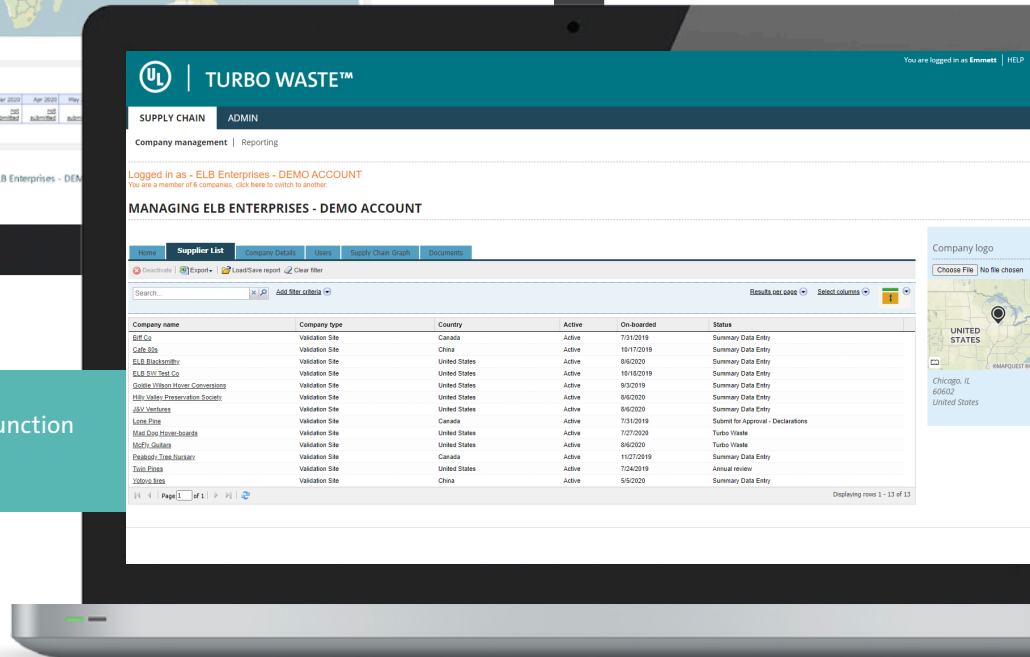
ar 2020 | Apr 2020 | May
not submitted | not submitted | sub

B Enterprises - DEM

unction

UL | TURBO WASTE™

You are logged in as Emmett | HELP

SUPPLY CHAIN | ADMIN

Company management | Reporting

Logged in as - ELB Enterprises - DEMO ACCOUNT
You are a member of 6 companies, click here to switch to another.

MANAGING ELB ENTERPRISES - DEMO ACCOUNT

Home | Supplier List | Company Details | Users | Supply Chain Graph | Documents

Deactivate | Export | Load/Save report | Clear filter

Search...

Add filter criteria

Results per page | Select columns

| Company name | Company type | Country | Active | On-boarded | Status |
|---|---|---|---|---|---|
| Biff Co | Validation Site | Canada | Active | 7/31/2019 | Summary Data Entry |
| Cafe 80s | Validation Site | China | Active | 10/17/2019 | Summary Data Entry |
| ELB Blacksmithy | Validation Site | United States | Active | 8/6/2020 | Summary Data Entry |
| ELB SW Test Co | Validation Site | United States | Active | 10/18/2019 | Summary Data Entry |
| Goldie Wilson Hover Conversions | Validation Site | United States | Active | 9/3/2019 | Summary Data Entry |
| Hilly Valley Preservation Society | Validation Site | United States | Active | 8/6/2020 | Summary Data Entry |
| J&V Ventures | Validation Site | United States | Active | 8/6/2020 | Summary Data Entry |
| Lone Pine | Validation Site | Canada | Active | 7/31/2019 | Submit for Approval - Declarations |
| Mad Dog Hover-boards | Validation Site | United States | Active | 7/27/2020 | Turbo Waste |
| McFly Guitars | Validation Site | United States | Active | 8/6/2020 | Turbo Waste |
| Peabody Tree Nursery | Validation Site | Canada | Active | 11/27/2019 | Summary Data Entry |
| Twin Pines | Validation Site | United States | Active | 7/24/2019 | Annual review |
| Yotoyo tires | Validation Site | China | Active | 5/5/2020 | Summary Data Entry |

Page 1 of 1

Displaying rows 1 - 13 of 13

Company logo
Choose File | No file chosen

UNITED STATES
©MAPQUEST

Chicago, IL
60602
United States